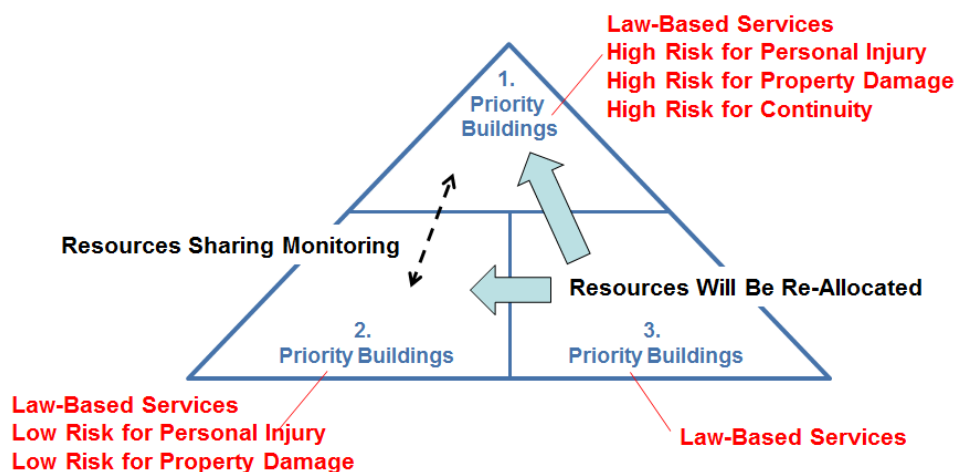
Law-Based Services
High Risk for Personal Injury
High Risk for Property Damage
High Risk for Continuity

1.
Priority
Buildings

Resources Sharing Monitoring

Resources Will Be Re-Allocated

2.
Priority Buildings

3.
Priority Buildings

Law-Based Services
Low Risk for Personal Injury
Low Risk for Property Damage

Law-Based Services